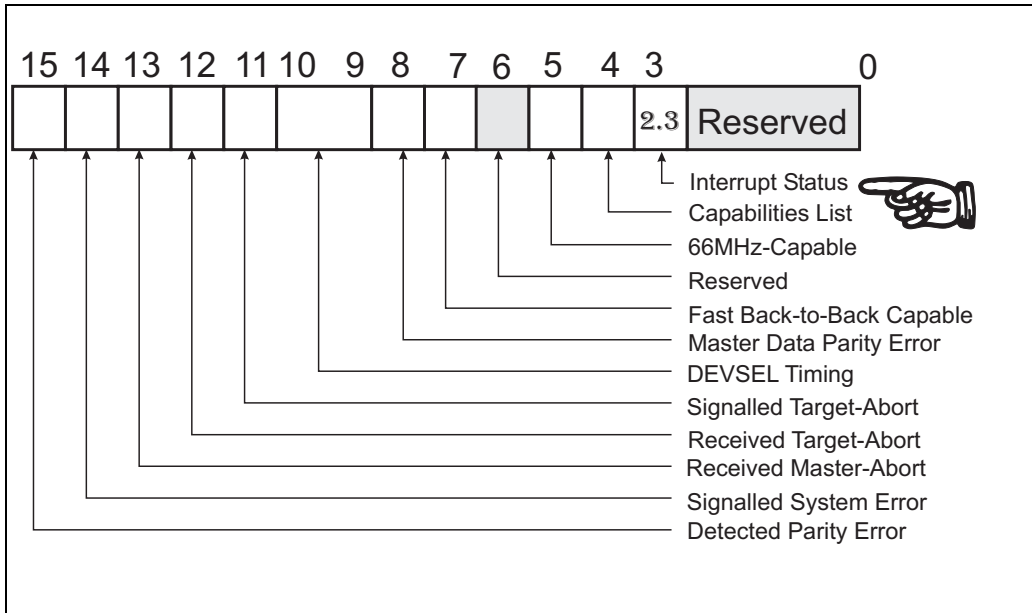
15 14 13 12 11 10 9 8 7 6 5 4 3 0

2.3 Reserved

Interrupt Status
Capabilities List
66MHz-Capable
Reserved
Fast Back-to-Back Capable
Master Data Parity Error
DEVSEL Timing
Signalled Target-Abort
Received Target-Abort
Received Master-Abort
Signalled System Error
Detected Parity Error